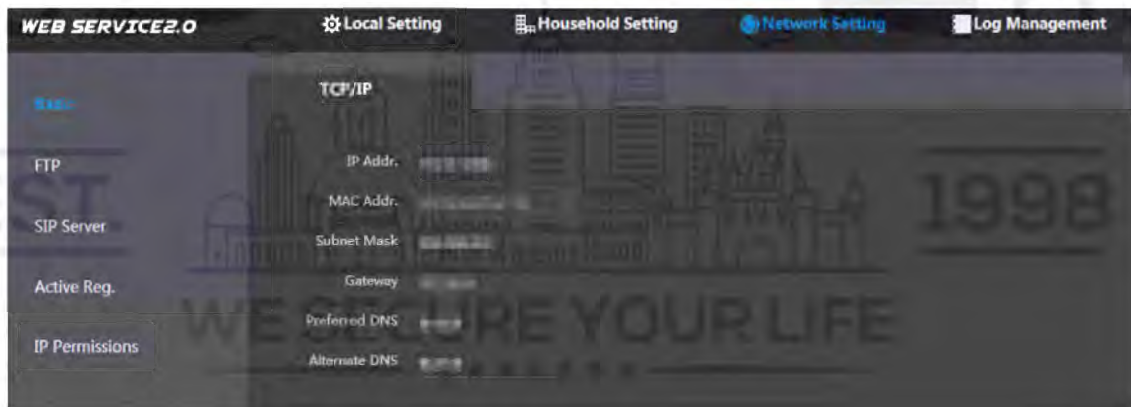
WEB SERVICE2.0
Local Setting
Household Setting
Network Setting
Log Management

Basic
FTP
SIP Server
Active Reg.
IP Permissions

TCP/IP

IP Addr. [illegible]
MAC Addr. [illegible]
Subnet Mask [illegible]
Gateway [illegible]
Preferred DNS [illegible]
Alternate DNS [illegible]

1998
WE SECURE YOUR LIFE